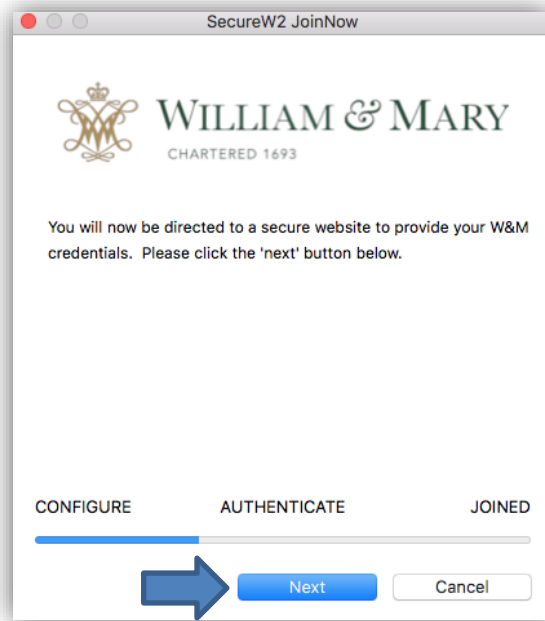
SecureW2 JoinNow

WILLIAM & MARY
CHARTERED 1693

You will now be directed to a secure website to provide your W&M credentials. Please click the 'next' button below.

CONFIGURE AUTHENTICATE JOINED

Next Cancel